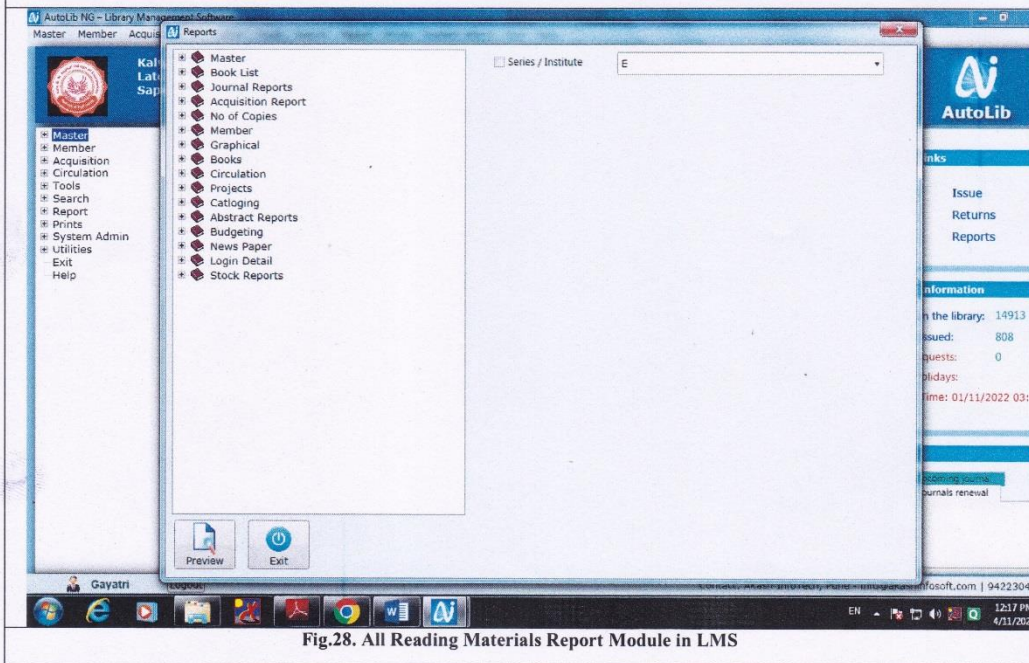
AutoLib NG – Library Management Software

Master Member Acquis

Reports

Kal
Lat
Sap

Master
Member
Acquisition
Circulation
Tools
Search
Report
Prints
System Admin
Utilities
Exit
Help

Master
Book List
Journal Reports
Acquisition Report
No of Copies
Member
Graphical
Books
Circulation
Projects
Catloging
Abstract Reports
Budgeting
News Paper
Login Detail
Stock Reports

Series / Institute

E

AutoLib

inks

Issue
Returns
Reports

nformation

n the library: 14913
ssued: 808
quests: 0
olidays:
Time: 01/11/2022 03:

ournals renewal

Preview

Exit

Gayatri

Logout

fosoft.com | 9422304

EN

12:17 PM
4/11/202

Fig.28. All Reading Materials Report Module in LMS